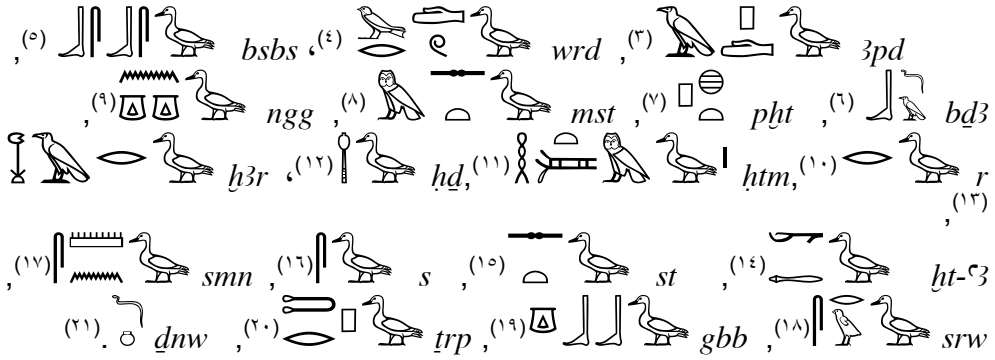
,$^{(٥)}$ bsbs ،$^{(٤)}$ wrd ,$^{(٣)}$ 3pd

,$^{(٩)}$ ngg ,$^{(٨)}$ mst ,$^{(٧)}$ pḫt ,$^{(٦)}$ bḏ3

ḫ3r ،$^{(١٢)}$ ḥḏ ,$^{(١١)}$ ḥtm ,$^{(١٠)}$ r ,$^{(١٣)}$

,$^{(١٧)}$ smn ,$^{(١٦)}$ s ,$^{(١٥)}$ st ,$^{(١٤)}$ ḫt-ꜥ3

$^{(٢١)}$. ḏnw ,$^{(٢٠)}$ ṯrp ,$^{(١٩)}$ gbb ,$^{(١٨)}$ srw